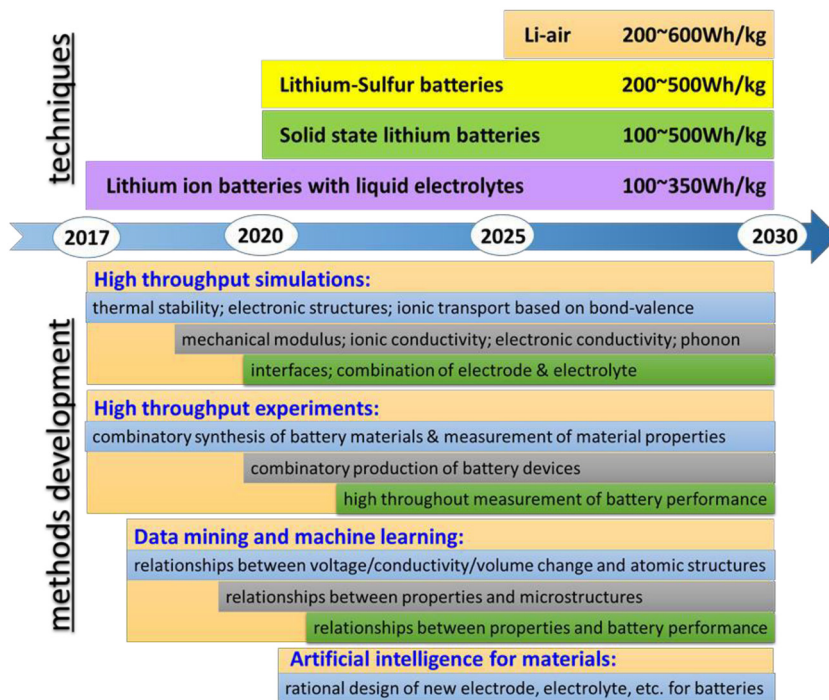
techniques

Li-air 200~600Wh/kg

Lithium-Sulfur batteries 200~500Wh/kg

Solid state lithium batteries 100~500Wh/kg

Lithium ion batteries with liquid electrolytes 100~350Wh/kg

2017 2020 2025 2030

methods development

High throughput simulations:
thermal stability; electronic structures; ionic transport based on bond-valence
mechanical modulus; ionic conductivity; electronic conductivity; phonon
interfaces; combination of electrode & electrolyte

High throughput experiments:
combinatory synthesis of battery materials & measurement of material properties
combinatory production of battery devices
high throughout measurement of battery performance

Data mining and machine learning:
relationships between voltage/conductivity/volume change and atomic structures
relationships between properties and microstructures
relationships between properties and battery performance

Artificial intelligence for materials:
rational design of new electrode, electrolyte, etc. for batteries